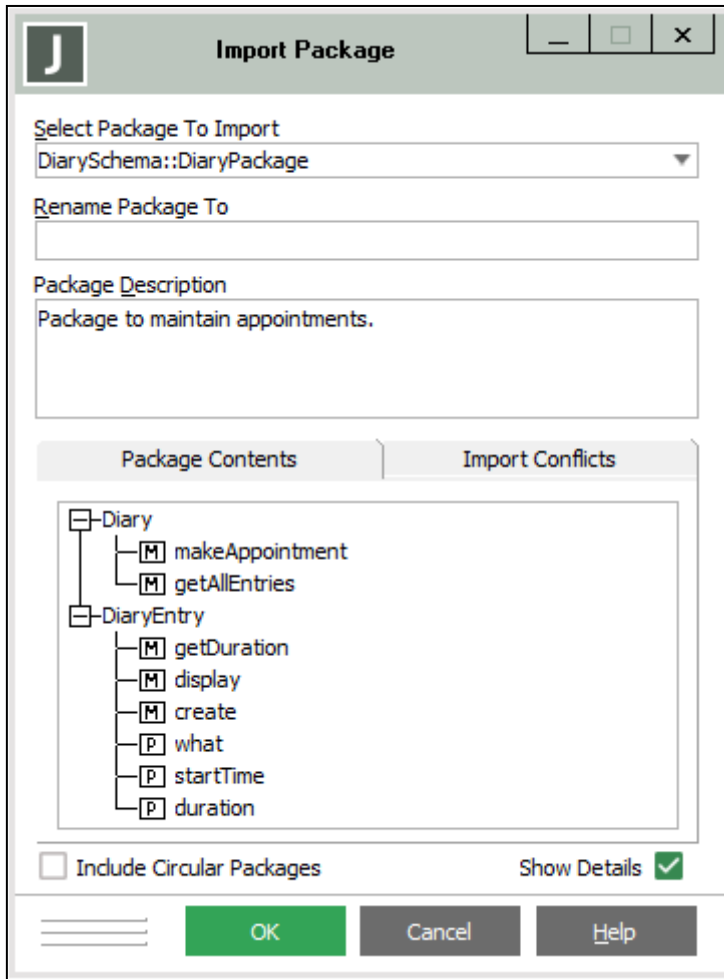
J

Import Package

_ □ ×

Select Package To Import

DiarySchema::DiaryPackage

Rename Package To

Package Description

Package to maintain appointments.

Package Contents

Import Conflicts

Diary

M makeAppointment

M getAllEntries

DiaryEntry

M getDuration

M display

M create

P what

P startTime

P duration

Include Circular Packages

Show Details

OK

Cancel

Help